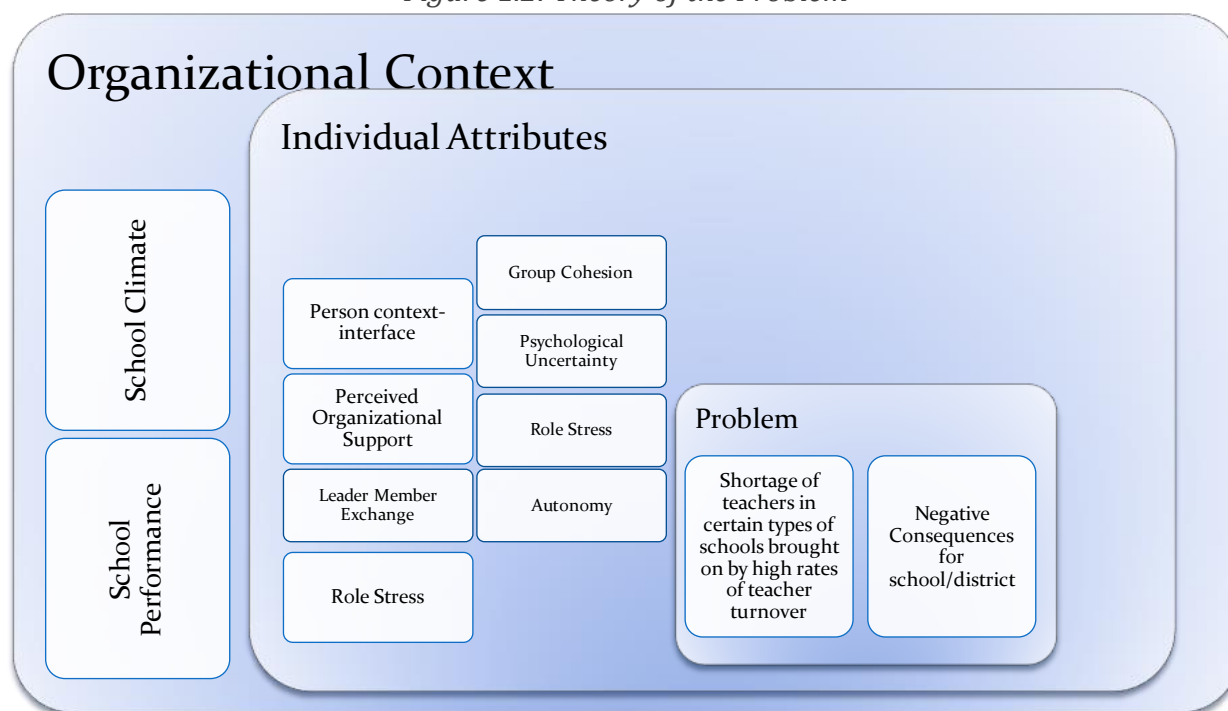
Figure 1.1: Theory of the Problem

Organizational Context

Individual Attributes

School Climate

School Performance

Person context-interface

Perceived Organizational Support

Leader Member Exchange

Role Stress

Group Cohesion

Psychological Uncertainty

Role Stress

Autonomy

Problem

Shortage of teachers in certain types of schools brought on by high rates of teacher turnover

Negative Consequences for school/district